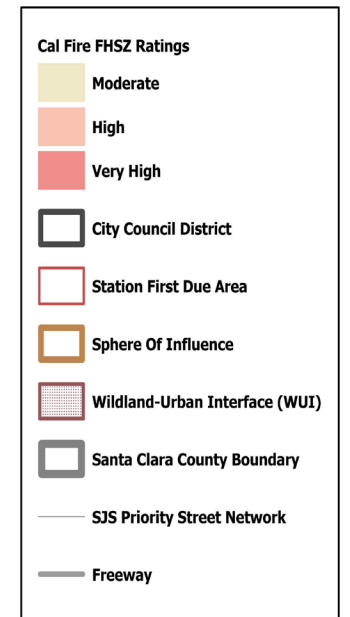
Cal Fire FHSZ Ratings

Moderate

High

Very High

City Council District

Station First Due Area

Sphere Of Influence

Wildland-Urban Interface (WUI)

Santa Clara County Boundary

SJS Priority Street Network

Freeway